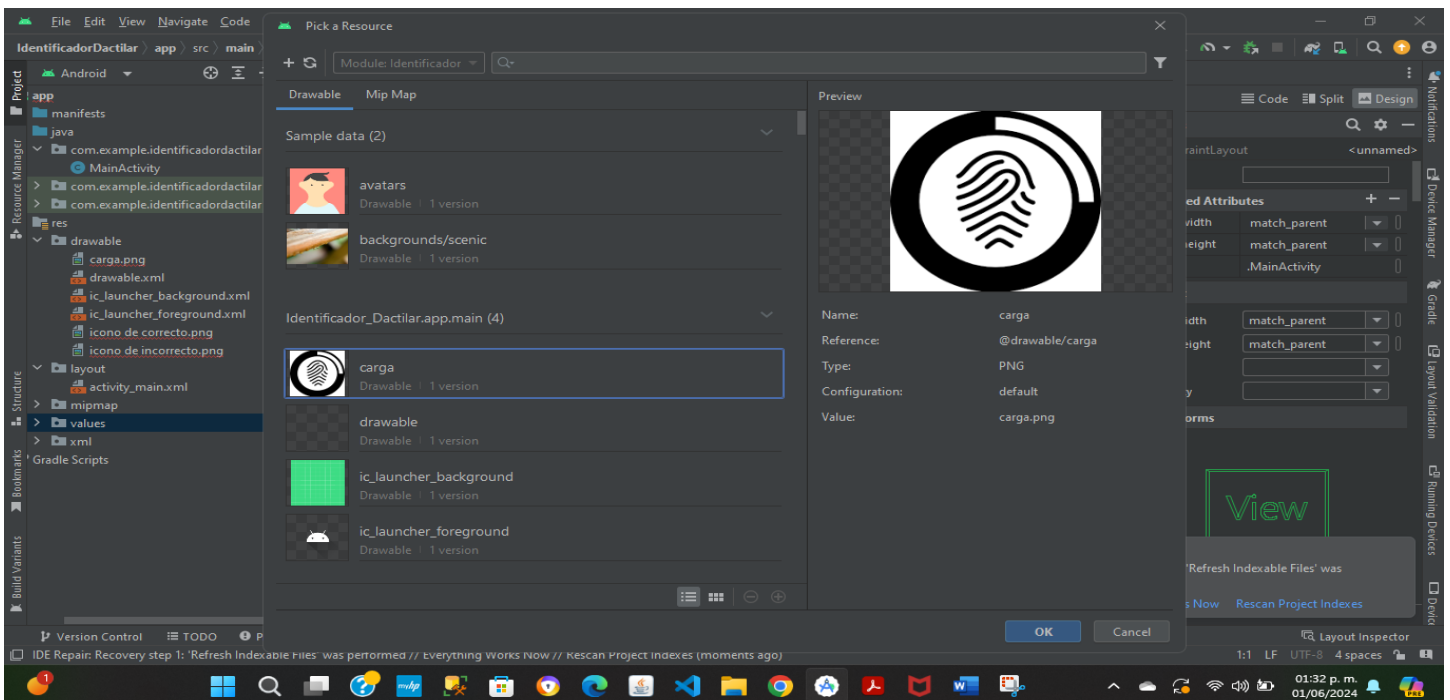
File Edit View Navigate Code

IdentificadorDactilar 〉 app 〉 src 〉 main

Project

Android

app
manifests
java
com.example.identificadordactilar
MainActivity
com.example.identificadordactilar
com.example.identificadordactilar
res
drawable
carga.png
drawable.xml
ic_launcher_background.xml
ic_launcher_foreground.xml
icono de correcto.png
icono de incorrecto.png
layout
activity_main.xml
mipmap
values
xml
Gradle Scripts

Resource Manager
Structure
Bookmarks
Build Variants

Pick a Resource

Module: Identificador

Drawable Mip Map

Sample data (2)

avatars
Drawable | 1 version

backgrounds/scenic
Drawable | 1 version

Identificador_Dactilar.app.main (4)

carga
Drawable | 1 version

drawable
Drawable | 1 version

ic_launcher_background
Drawable | 1 version

ic_launcher_foreground
Drawable | 1 version

Preview

| Name: | carga |
|---|---|
| Reference: | @drawable/carga |
| Type: | PNG |
| Configuration: | default |
| Value: | carga.png |

OK Cancel

Code Split Design

raintLayout <unnamed>
ed Attributes
width match_parent
eight match_parent
.MainActivity
idth match_parent
eight match_parent
orms

View

'Refresh Indexable Files' was
s Now Rescan Project Indexes

Notifications
Device Manager
Gradle
Layout Validation
Running Devices

Version Control TODO
Layout Inspector

IDE Repair: Recovery step 1: 'Refresh Indexable Files' was performed // Everything Works Now // Rescan Project Indexes (moments ago)

1:1 LF UTF-8 4 spaces

01:32 p. m.
01/06/2024